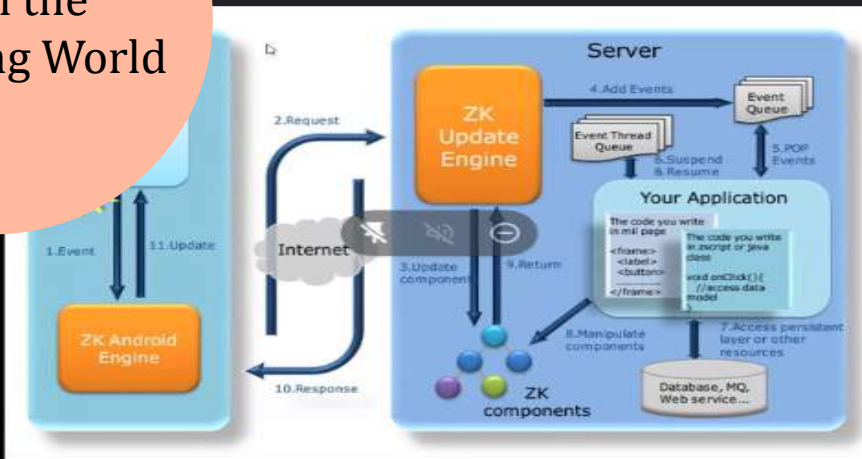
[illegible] the
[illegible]ng World

Server

ZK Update Engine

4.Add Events

Event Queue

Event Thread Queue

6.Suspend
8.Resume

5.POP Events

2.Request

Your Application

The code you write in zul page

<frame>
<label>
<button>
</frame>

The code you write in zscript or java class

void onClick(){
//access data model
}

1.Event

11.Update

Internet

3.Update component

9.Return

ZK Android Engine

8.Manipulate components

7.Access persistent layer or other resources

10.Response

ZK components

Database, MQ, Web service...